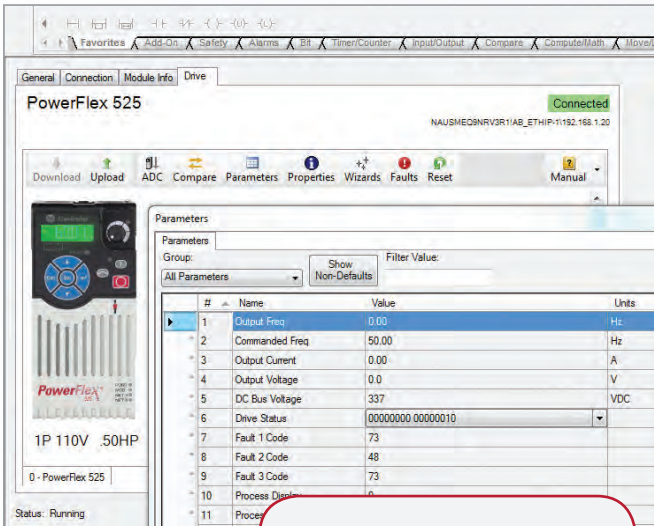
Favorites | Add-On | Safety | Alarms | Bit | Timer/Counter | Input/Output | Compare | Compute/Math | Move/

General | Connection | Module Info | Drive

PowerFlex 525

Connected

NAUSMEQ9NRV3R1\AB_ETHIP-1\192.168.1.20

Download | Upload | ADC | Compare | Parameters | Properties | Wizards | Faults | Reset | Manual

Parameters

Parameters

Group:

All Parameters

Show Non-Defaults

Filter Value:

| # | Name | Value | Units |
|---|---|---|---|
| 1 | Output Freq | 0.00 | Hz |
| 2 | Commanded Freq | 50.00 | Hz |
| 3 | Output Current | 0.00 | A |
| 4 | Output Voltage | 0.0 | V |
| 5 | DC Bus Voltage | 337 | VDC |
| 6 | Drive Status | 00000000 00000010 | |
| 7 | Fault 1 Code | 73 | |
| 8 | Fault 2 Code | 48 | |
| 9 | Fault 3 Code | 73 | |
| 10 | Process Display | 0 | |
| 11 | Proces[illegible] | | |

PowerFlex

1P 110V .50HP

0 - PowerFlex 525

Status: Running